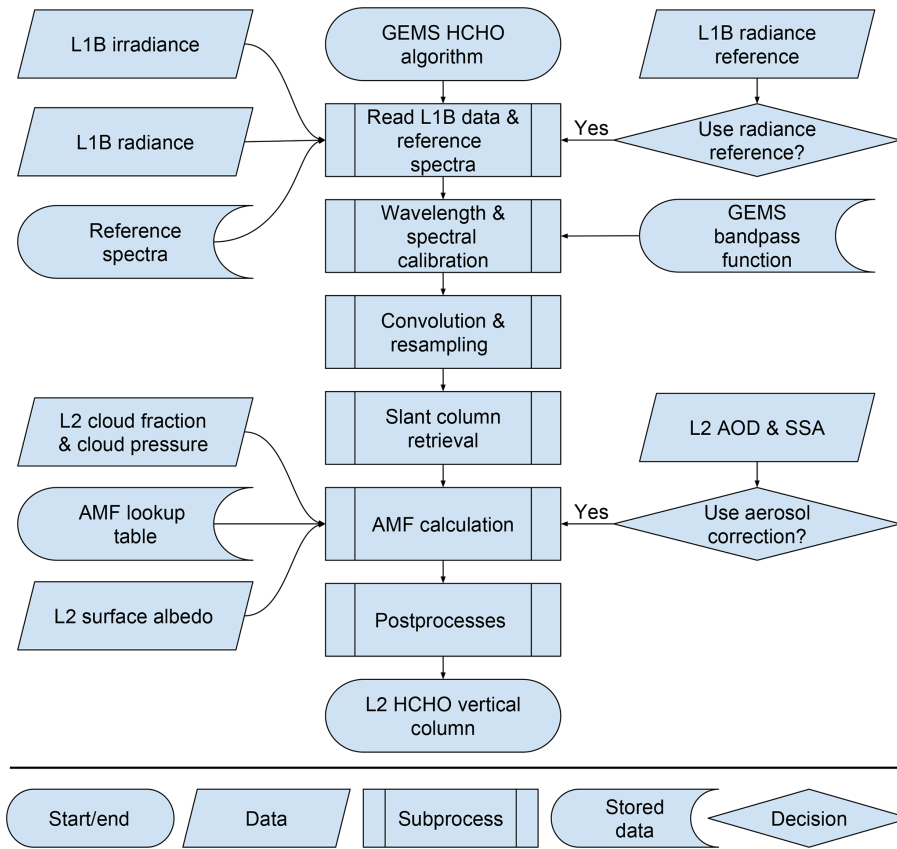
L1B irradiance

GEMS HCHO algorithm

L1B radiance reference

L1B radiance

Read L1B data & reference spectra

Yes

Use radiance reference?

Reference spectra

Wavelength & spectral calibration

GEMS bandpass function

Convolution & resampling

L2 cloud fraction & cloud pressure

Slant column retrieval

L2 AOD & SSA

AMF lookup table

AMF calculation

Yes

Use aerosol correction?

L2 surface albedo

Postprocesses

L2 HCHO vertical column

Start/end

Data

Subprocess

Stored data

Decision